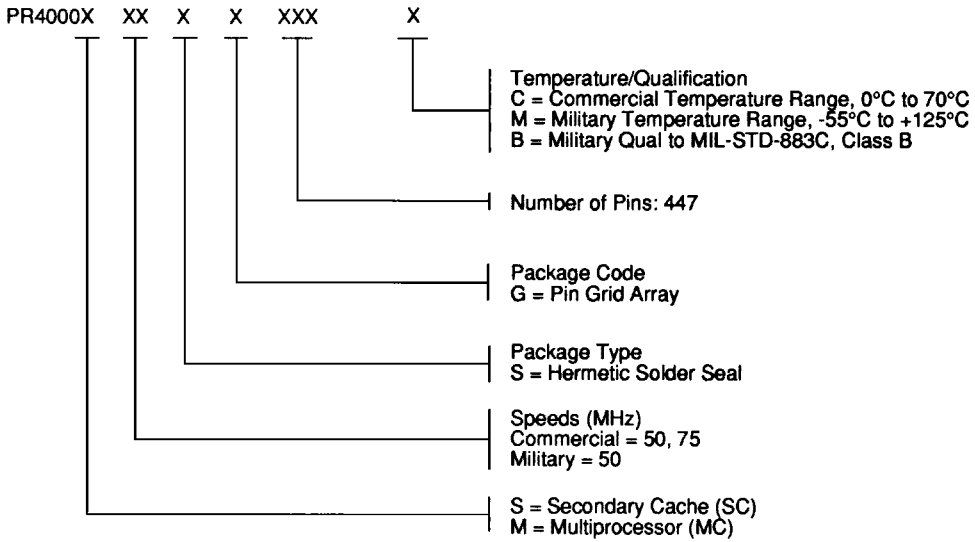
PR4000X XX X X XXX X

Temperature/Qualification
C = Commercial Temperature Range, 0°C to 70°C
M = Military Temperature Range, -55°C to +125°C
B = Military Qual to MIL-STD-883C, Class B

Number of Pins: 447

Package Code
G = Pin Grid Array

Package Type
S = Hermetic Solder Seal

Speeds (MHz)
Commercial = 50, 75
Military = 50

S = Secondary Cache (SC)
M = Multiprocessor (MC)